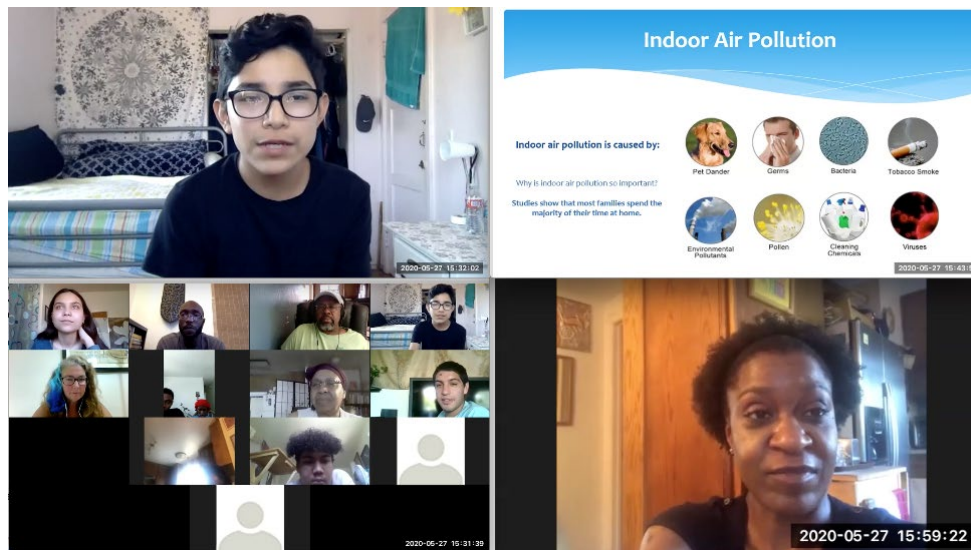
2020-05-27 15:32:02

Indoor Air Pollution

Indoor air pollution is caused by:

Why is indoor air pollution so important?

Studies show that most families spend the majority of their time at home.

Pet Dander

Germs

Bacteria

Tobacco Smoke

Environmental Pollutants

Pollen

Cleaning Chemicals

Viruses

2020-05-27 15:43:5

2020-05-27 15:31:39

2020-05-27 15:59:22